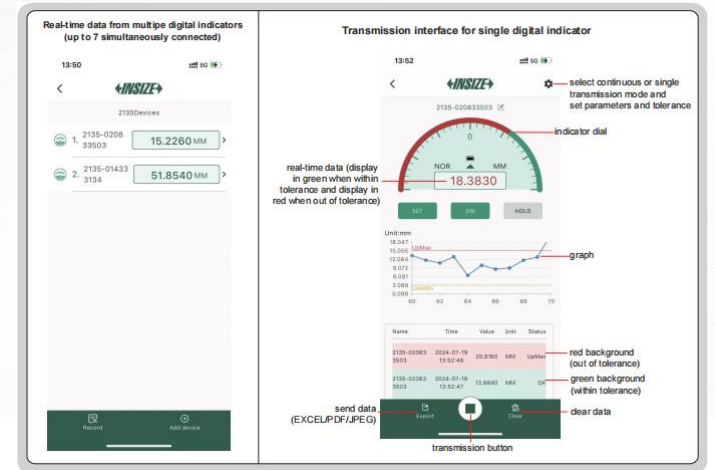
Real-time data from multipe digital indicators (up to 7 simultaneously connected)

13:50

INSIZE

2135Devices

1. 2135-0208 33503 15.2260 MM

2. 2135-01433 3134 51.8540 MM

Record

Add device

Transmission interface for single digital indicator

13:52

INSIZE

select continuous or single transmission mode and set parameters and tolerance

2135-020833503

indicator dial

0

NOR

MM

real-time data (display in green when within tolerance and display in red when out of tolerance)

-18.3830

SET

ON

HOLD

Unit:mm

18.047

15.055

12.064

9.072

6.081

3.089

0.098

UpMax

LowMin

60

62

64

66

68

70

graph

| Name | Time | Value | Unit | Status |
|---|---|---|---|---|
| 2135-02083 3503 | 2024-07-19 13:52:48 | 20.8160 | MM | UpMax |
| 2135-02083 3503 | 2024-07-19 13:52:47 | 13.8840 | MM | OK |

red background (out of tolerance)

green background (within tolerance)

send data (EXCEL/PDF/JPEG)

Export

Clear

clear data

transmission button